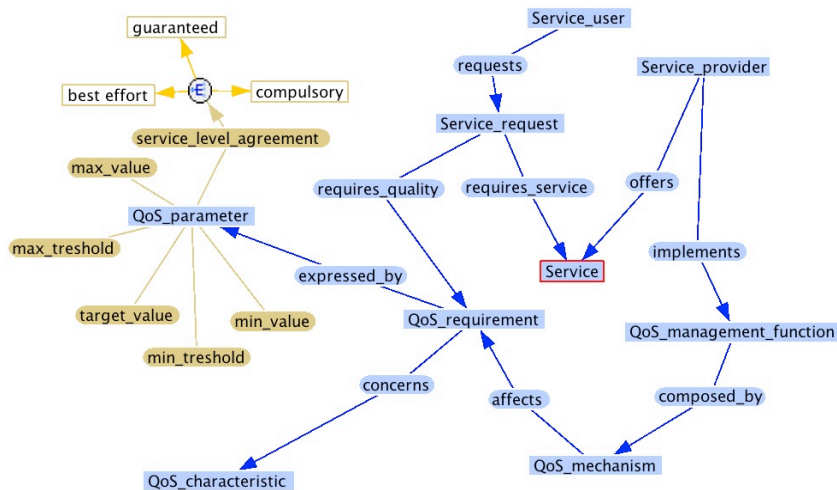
guaranteed

best effort

E

compulsory

service_level_agreement

max_value

QoS_parameter

max_treshold

target_value

min_value

min_treshold

Service_user

requests

Service_request

Service_provider

requires_quality

requires_service

offers

Service

implements

expressed_by

QoS_requirement

QoS_management_function

concerns

affects

composed_by

QoS_characteristic

QoS_mechanism